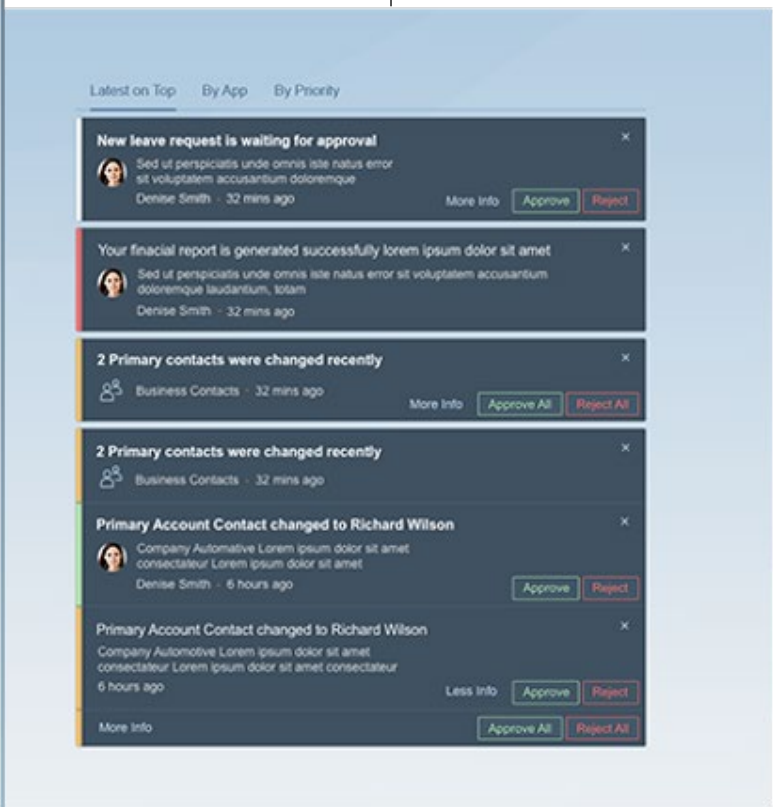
Latest on Top By App By Priority

New leave request is waiting for approval
×
Sed ut perspiciatis unde omnis iste natus error sit voluptatem accusantium doloremque
Denise Smith · 32 mins ago
More Info Approve Reject

Your finacial report is generated successfully lorem ipsum dolor sit amet
×
Sed ut perspiciatis unde omnis iste natus error sit voluptatem accusantium doloremque laudantium, totam
Denise Smith · 32 mins ago

2 Primary contacts were changed recently
×
Business Contacts · 32 mins ago
More Info Approve All Reject All

2 Primary contacts were changed recently
×
Business Contacts · 32 mins ago

Primary Account Contact changed to Richard Wilson
×
Company Automotive Lorem ipsum dolor sit amet consectateur Lorem ipsum dolor sit amet
Denise Smith · 6 hours ago
Approve Reject

Primary Account Contact changed to Richard Wilson
×
Company Automotive Lorem ipsum dolor sit amet consectateur Lorem ipsum dolor sit amet consectateur
6 hours ago
Less Info Approve Reject

More Info Approve All Reject All